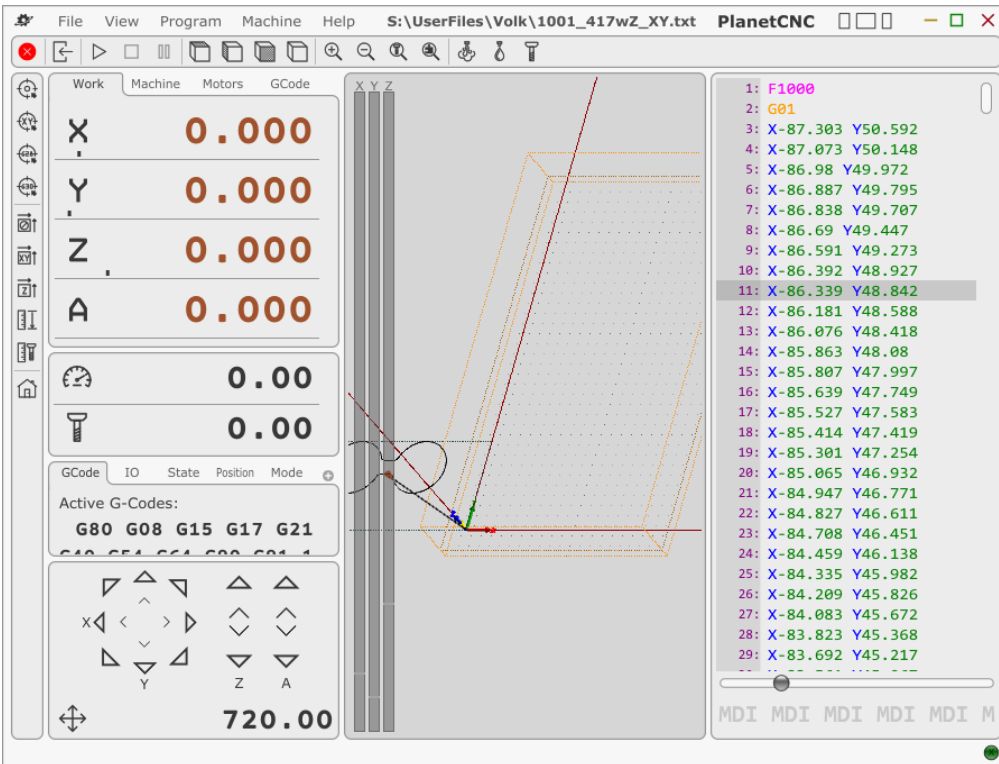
File View Program Machine Help S:\UserFiles\Volk\1001_417wZ_XY.txt PlanetCNC

Work Machine Motors GCode

X 0.000
Y 0.000
Z 0.000
A 0.000

0.00
0.00

GCode IO State Position Mode

Active G-Codes:
G80 G08 G15 G17 G21

X Y Z

Y Z A

720.00

X Y Z

1: F1000
2: G01
3: X-87.303 Y50.592
4: X-87.073 Y50.148
5: X-86.98 Y49.972
6: X-86.887 Y49.795
7: X-86.838 Y49.707
8: X-86.69 Y49.447
9: X-86.591 Y49.273
10: X-86.392 Y48.927
11: X-86.339 Y48.842
12: X-86.181 Y48.588
13: X-86.076 Y48.418
14: X-85.863 Y48.08
15: X-85.807 Y47.997
16: X-85.639 Y47.749
17: X-85.527 Y47.583
18: X-85.414 Y47.419
19: X-85.301 Y47.254
20: X-85.065 Y46.932
21: X-84.947 Y46.771
22: X-84.827 Y46.611
23: X-84.708 Y46.451
24: X-84.459 Y46.138
25: X-84.335 Y45.982
26: X-84.209 Y45.826
27: X-84.083 Y45.672
28: X-83.823 Y45.368
29: X-83.692 Y45.217

MDI MDI MDI MDI MDI M